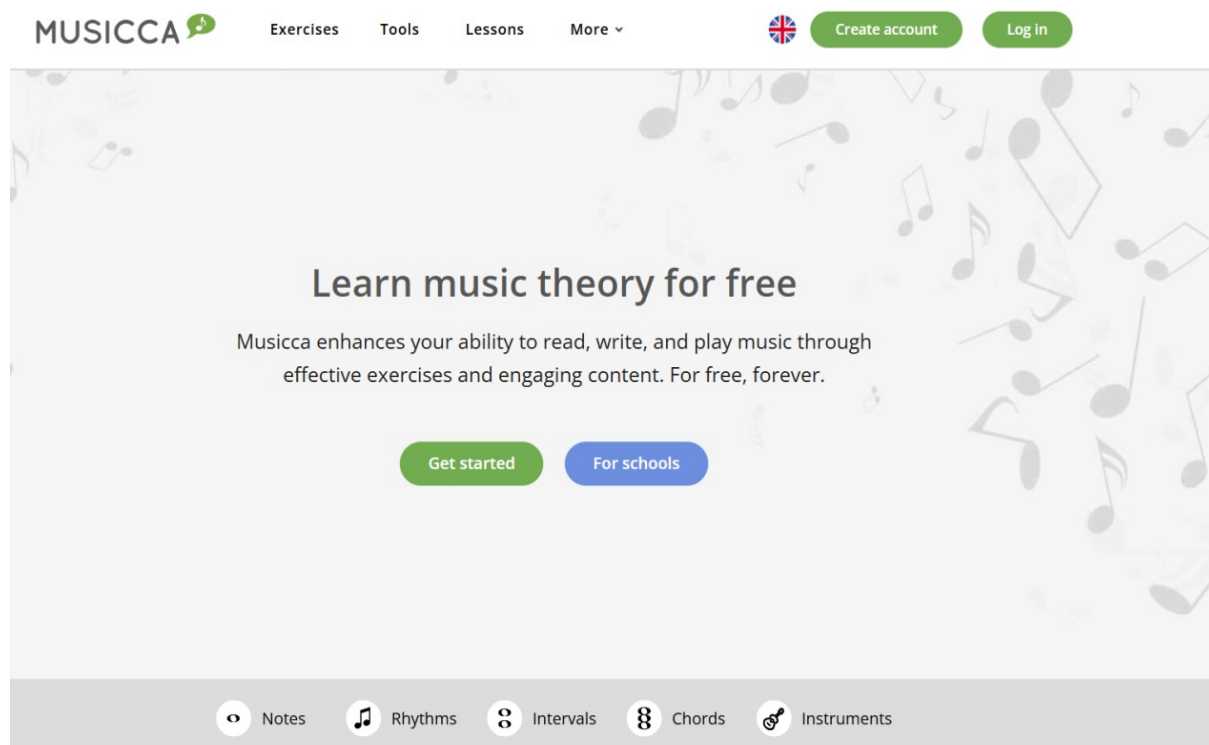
MUSICCA

Exercises Tools Lessons More

Create account Log in

Learn music theory for free

Musicca enhances your ability to read, write, and play music through effective exercises and engaging content. For free, forever.

Get started For schools

Notes Rhythms Intervals Chords Instruments